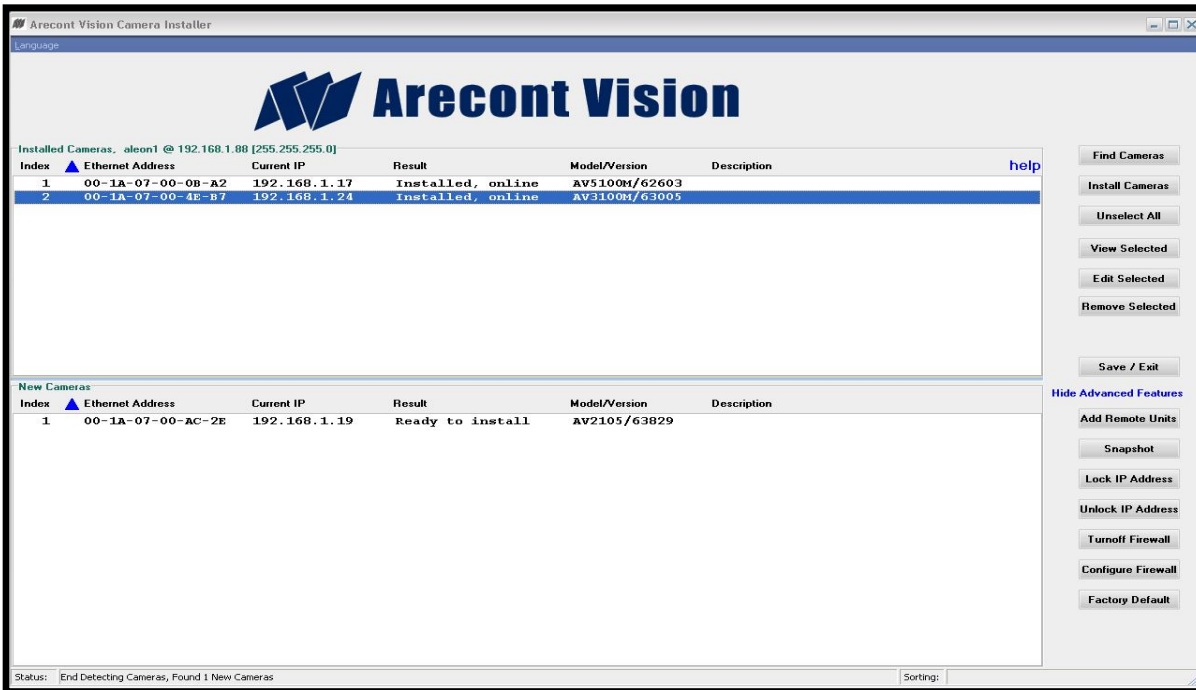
Arecont Vision Camera Installer

Language

Arecont Vision

Installed Cameras, aleon1 @ 192.168.1.88 [255.255.255.0]

help

| Index | Ethernet Address | Current IP | Result | Model/Version | Description |
|---|---|---|---|---|---|
| 1 | 00-1A-07-00-0B-A2 | 192.168.1.17 | Installed, online | AV5100M/62603 | |
| 2 | 00-1A-07-00-4E-B7 | 192.168.1.24 | Installed, online | AV3100M/63005 | |

Find Cameras

Install Cameras

Unselect All

View Selected

Edit Selected

Remove Selected

Save / Exit

New Cameras

| Index | Ethernet Address | Current IP | Result | Model/Version | Description |
|---|---|---|---|---|---|
| 1 | 00-1A-07-00-AC-2E | 192.168.1.19 | Ready to install | AV2105/63829 | |

Hide Advanced Features

Add Remote Units

Snapshot

Lock IP Address

Unlock IP Address

Turnoff Firewall

Configure Firewall

Factory Default

Status: End Detecting Cameras, Found 1 New Cameras

Sorting: